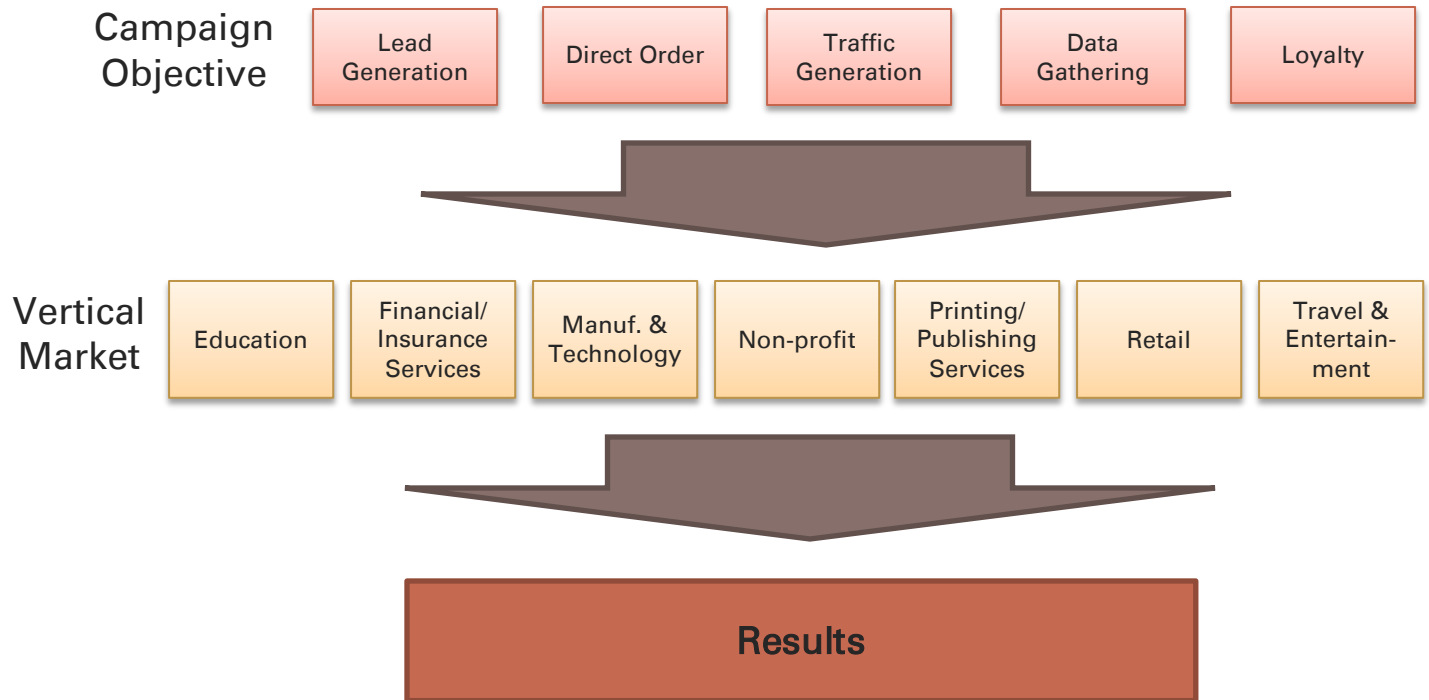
Campaign Objective

Lead Generation

Direct Order

Traffic Generation

Data Gathering

Loyalty

Vertical Market

Education

Financial/ Insurance Services

Manuf. & Technology

Non-profit

Printing/ Publishing Services

Retail

Travel & Entertainment

Results